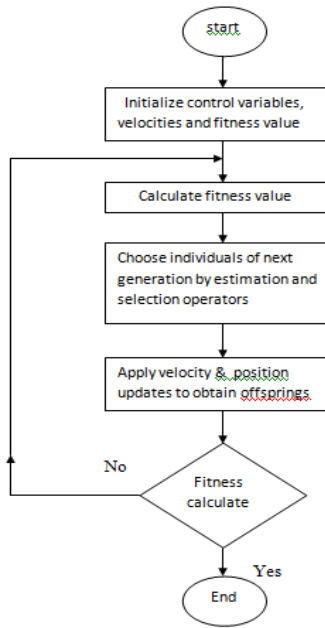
start

Initialize control variables, velocities and fitness value

Calculate fitness value

Choose individuals of next generation by estimation and selection operators

Apply velocity & position updates to obtain offsprings

No

Fitness calculate

Yes

End